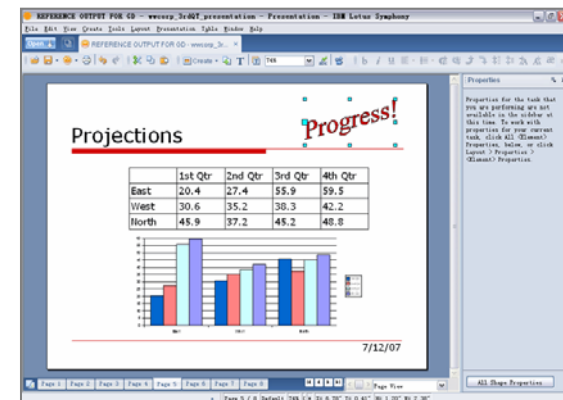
REFERENCE OUTPUT FOR OD - wwcorp_3rdQT_presentation - Presentation - IBM Lotus Symphony

File Edit View Create Tools Layout Presentation Table Window Help

Open REFERENCE OUTPUT FOR OD - wwcorp_3r...

Create 74%

Projections

Progress!

| | 1st Qtr | 2nd Qtr | 3rd Qtr | 4th Qtr |
|---|---|---|---|---|
| East | 20.4 | 27.4 | 55.9 | 59.5 |
| West | 30.6 | 35.2 | 38.3 | 42.2 |
| North | 45.9 | 37.2 | 45.2 | 48.8 |

7/12/07

Properties

Properties for the task that you are performing are not available in the sidebar at this time. To work with properties for your current task, click All <Element> Properties, below, or click Layout > Properties > <Element> Properties.

Page 1 Page 2 Page 3 Page 4 Page 5 Page 6 Page 7 Page 8

Page View

All Shape Properties

Page 5 / 8 Default 74%